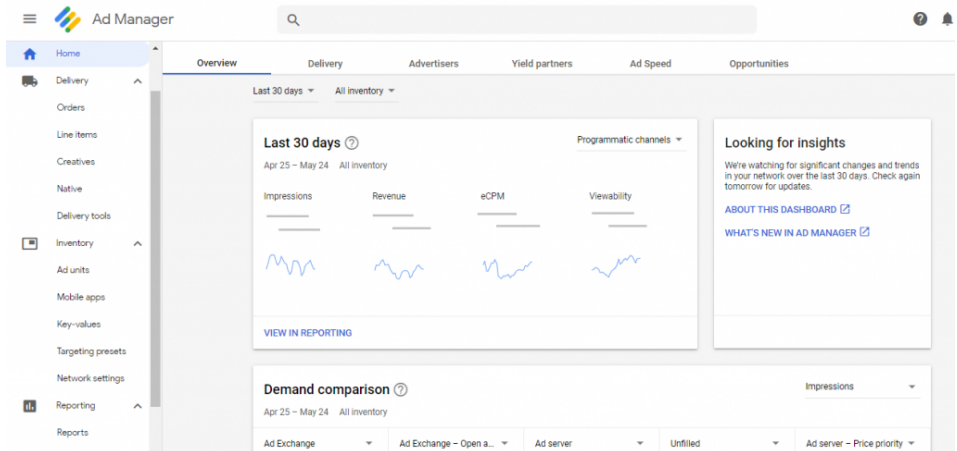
Ad Manager

Home
Delivery
Orders
Line items
Creatives
Native
Delivery tools
Inventory
Ad units
Mobile apps
Key-values
Targeting presets
Network settings
Reporting
Reports

Overview
Delivery
Advertisers
Yield partners
Ad Speed
Opportunities

Last 30 days
All inventory

Last 30 days
Programmatic channels
Apr 25 – May 24 All inventory

Impressions
Revenue
eCPM
Viewability

VIEW IN REPORTING

Looking for insights

We're watching for significant changes and trends in your network over the last 30 days. Check again tomorrow for updates.

ABOUT THIS DASHBOARD

WHAT'S NEW IN AD MANAGER

Demand comparison
Impressions
Apr 25 – May 24 All inventory

Ad Exchange
Ad Exchange – Open a...
Ad server
Unfilled
Ad server – Price priority